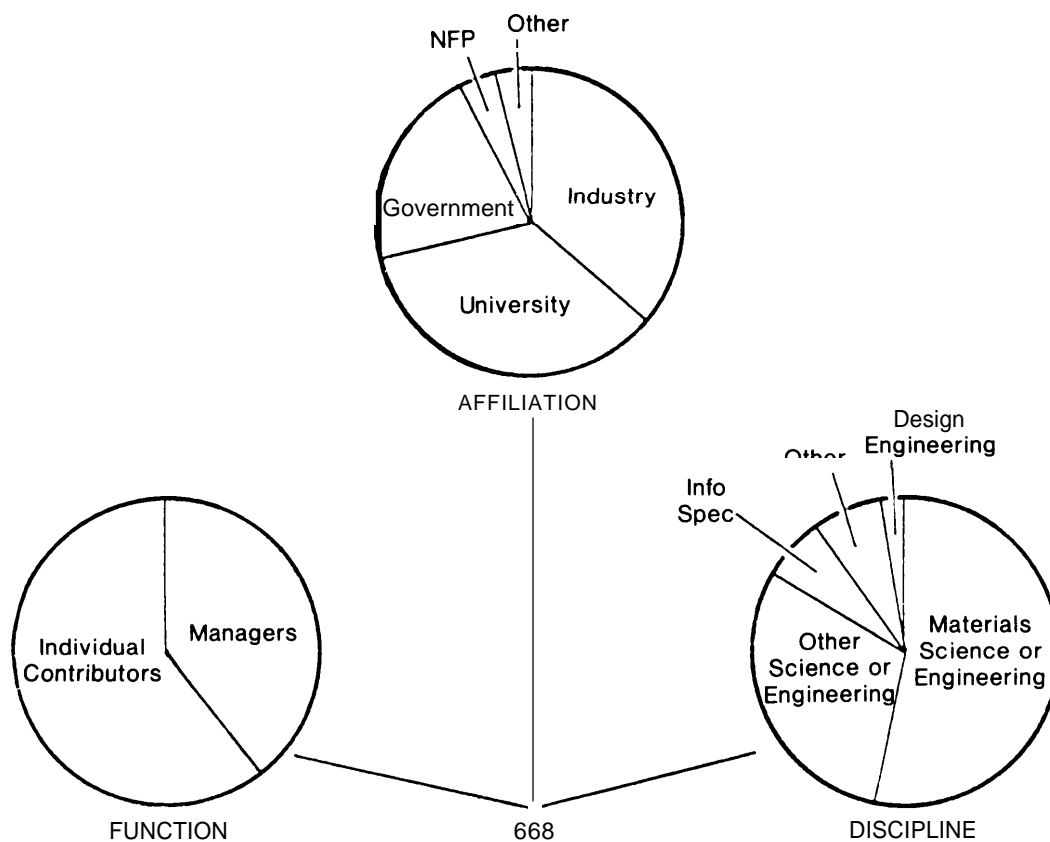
NFP
Other

Government
Industry
University

AFFILIATION

Design Engineering
Other
Info Spec

Individual Contributors
Managers

Other Science or Engineering
Materials Science or Engineering

FUNCTION
668
DISCIPLINE